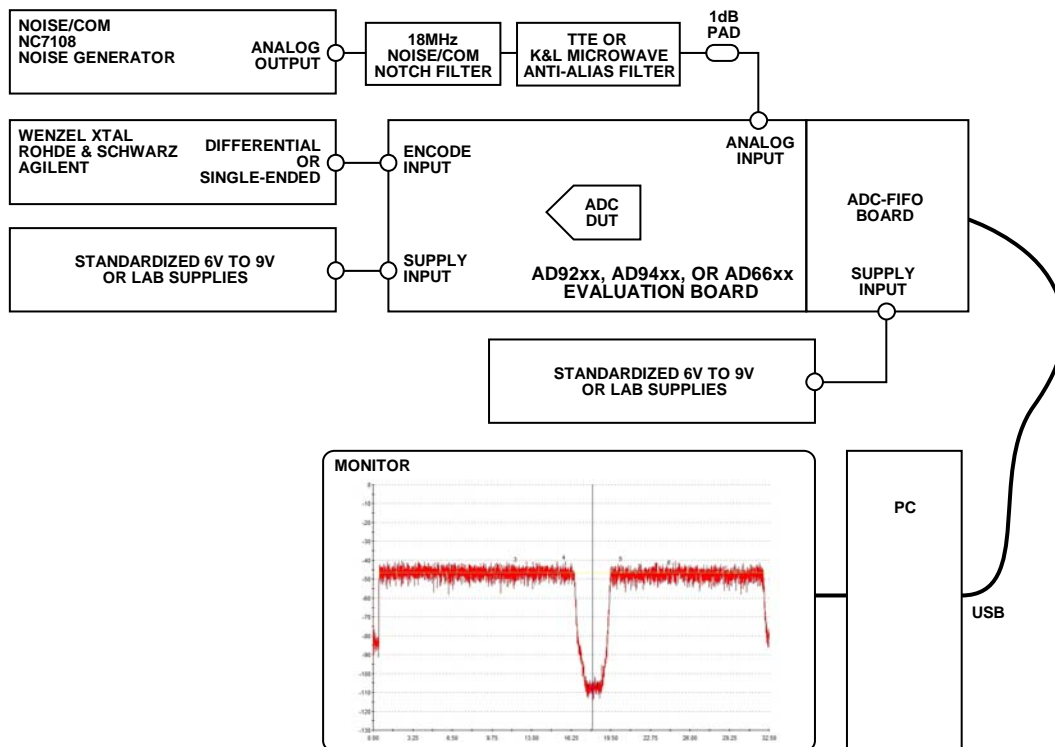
NOISE/COM
NC7108
NOISE GENERATOR

ANALOG OUTPUT

18MHz NOISE/COM NOTCH FILTER

TTE OR K&L MICROWAVE ANTI-ALIAS FILTER

1dB PAD

WENZEL XTAL
ROHDE & SCHWARZ
AGILENT

DIFFERENTIAL OR SINGLE-ENDED

ENCODE INPUT

ANALOG INPUT

ADC DUT

ADC-FIFO BOARD

STANDARDIZED 6V TO 9V OR LAB SUPPLIES

SUPPLY INPUT

AD92xx, AD94xx, OR AD66xx EVALUATION BOARD

SUPPLY INPUT

STANDARDIZED 6V TO 9V OR LAB SUPPLIES

MONITOR

PC

USB